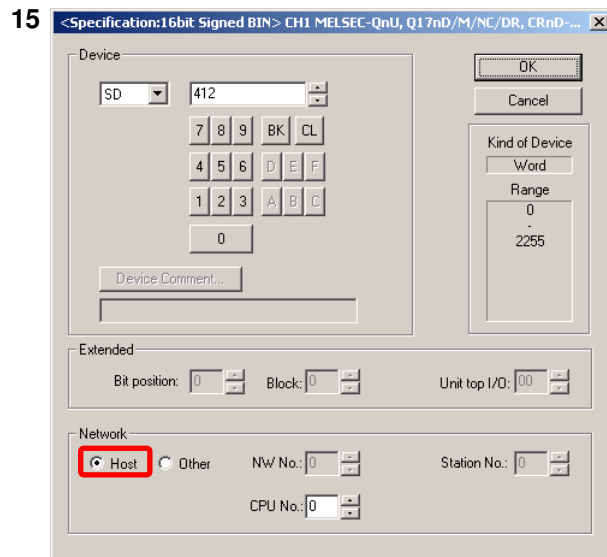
15

<Specification:16bit Signed BIN> CH1 MELSEC-QnU, Q17nD/M/NC/DR, CRnD-...

Device

SD

412

7 8 9 BK CL

4 5 6 D E F

1 2 3 A B C

0

Device Comment...

OK

Cancel

Kind of Device

Word

Range

0

-

2255

Extended

Bit position: 0

Block: 0

Unit top I/O: 00

Network

Host

Other

NW No.: 0

Station No.: 0

CPU No.: 0